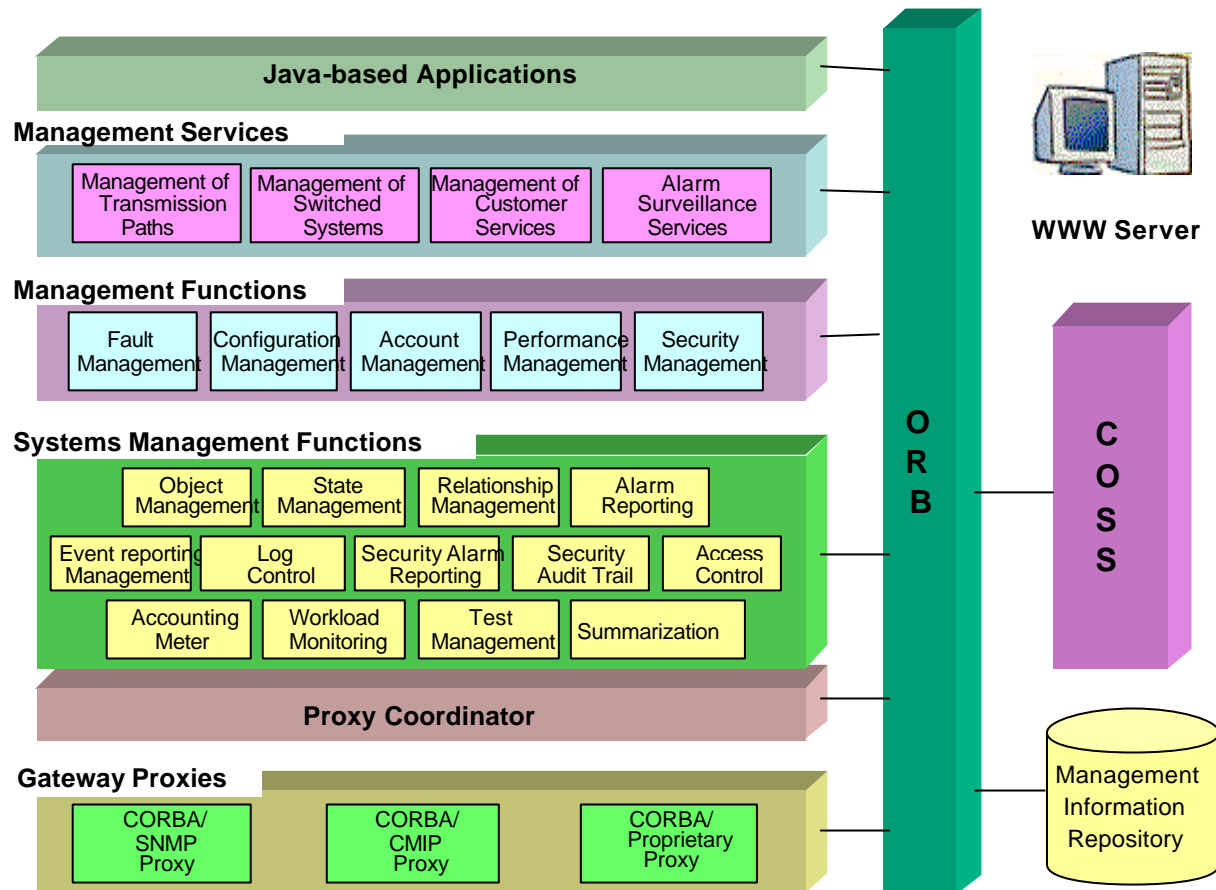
Java-based Applications

Management Services

Management of Transmission Paths

Management of Switched Systems

Management of Customer Services

Alarm Surveillance Services

Management Functions

Fault Management

Configuration Management

Account Management

Performance Management

Security Management

Systems Management Functions

Object Management

State Management

Relationship Management

Alarm Reporting

Event reporting Management

Log Control

Security Alarm Reporting

Security Audit Trail

Access Control

Accounting Meter

Workload Monitoring

Test Management

Summarization

Proxy Coordinator

Gateway Proxies

CORBA/ SNMP Proxy

CORBA/ CMIP Proxy

CORBA/ Proprietary Proxy

O R B

WWW Server

C O S S

Management Information Repository